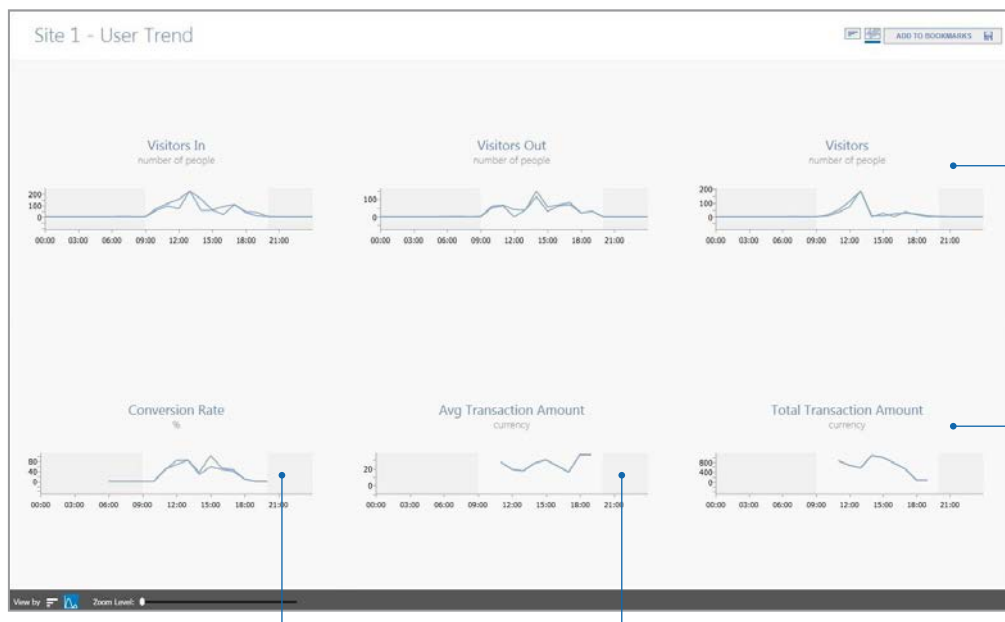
Site 1 - User Trend

ADD TO BOOKMARKS

Visitors In
number of people
200
100
0
00:00 03:00 06:00 09:00 12:00 15:00 18:00 21:00

Visitors Out
number of people
100
0
00:00 03:00 06:00 09:00 12:00 15:00 18:00 21:00

Visitors
number of people
200
100
0
00:00 03:00 06:00 09:00 12:00 15:00 18:00 21:00

Conversion Rate
%
80
40
0
00:00 03:00 06:00 09:00 12:00 15:00 18:00 21:00

Avg Transaction Amount
currency
20
0
00:00 03:00 06:00 09:00 12:00 15:00 18:00 21:00

Total Transaction Amount
currency
800
400
0
00:00 03:00 06:00 09:00 12:00 15:00 18:00 21:00

View by
Zoom Level: